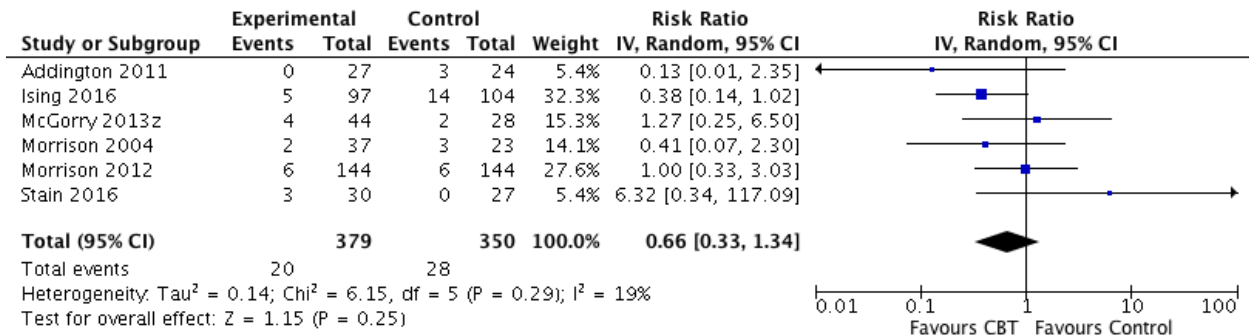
| Study or Subgroup | Experimental Events | Experimental Total | Control Events | Control Total | Weight | Risk Ratio IV, Random, 95% CI |
|---|---|---|---|---|---|---|
| Addington 2011 | 0 | 27 | 3 | 24 | 5.4% | 0.13 [0.01, 2.35] |
| Ising 2016 | 5 | 97 | 14 | 104 | 32.3% | 0.38 [0.14, 1.02] |
| McGorry 2013z | 4 | 44 | 2 | 28 | 15.3% | 1.27 [0.25, 6.50] |
| Morrison 2004 | 2 | 37 | 3 | 23 | 14.1% | 0.41 [0.07, 2.30] |
| Morrison 2012 | 6 | 144 | 6 | 144 | 27.6% | 1.00 [0.33, 3.03] |
| Stain 2016 | 3 | 30 | 0 | 27 | 5.4% | 6.32 [0.34, 117.09] |
| **Total (95% CI)** | | **379** | | **350** | **100.0%** | **0.66 [0.33, 1.34]** |
| Total events | 20 | | 28 | | | |

Heterogeneity: Tau$^2$ = 0.14; Chi$^2$ = 6.15, df = 5 (P = 0.29); I$^2$ = 19%
Test for overall effect: Z = 1.15 (P = 0.25)

Risk Ratio
IV, Random, 95% CI

0.01 0.1 1 10 100
Favours CBT Favours Control